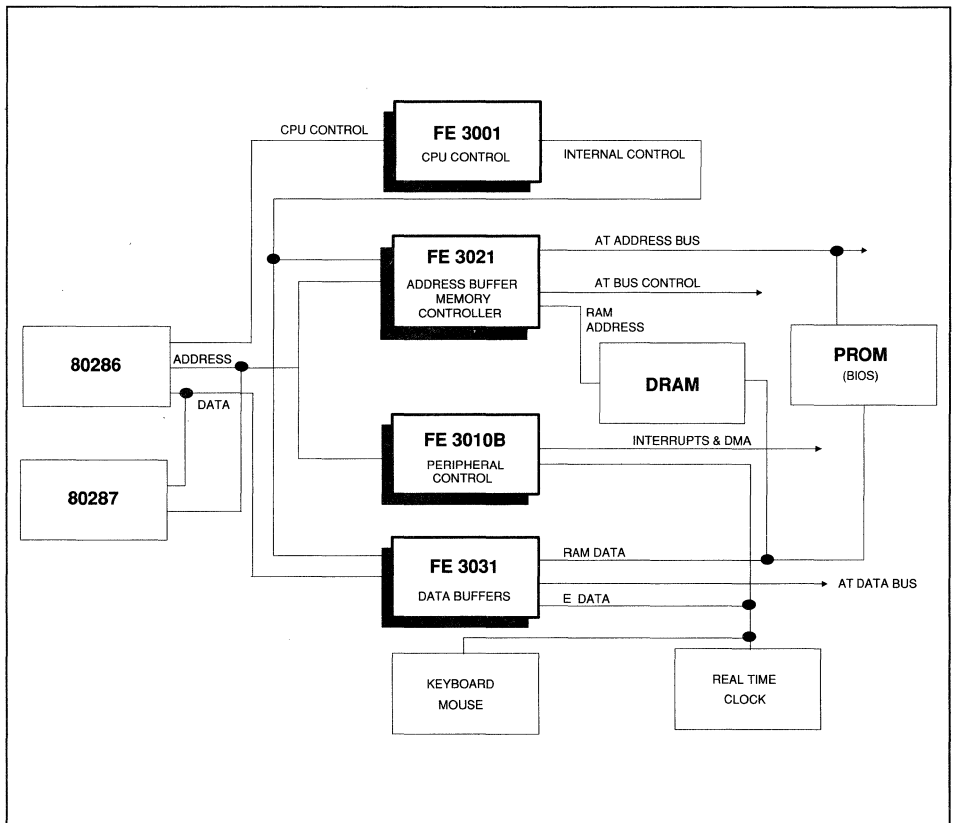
CPU CONTROL

FE 3001
CPU CONTROL

INTERNAL CONTROL

FE 3021
ADDRESS BUFFER
MEMORY
CONTROLLER

AT ADDRESS BUS

AT BUS CONTROL

RAM
ADDRESS

80286

ADDRESS

DATA

DRAM

PROM
(BIOS)

FE 3010B
PERIPHERAL
CONTROL

INTERRUPTS & DMA

80287

FE 3031
DATA BUFFERS

RAM DATA

AT DATA BUS

E DATA

KEYBOARD
MOUSE

REAL TIME
CLOCK